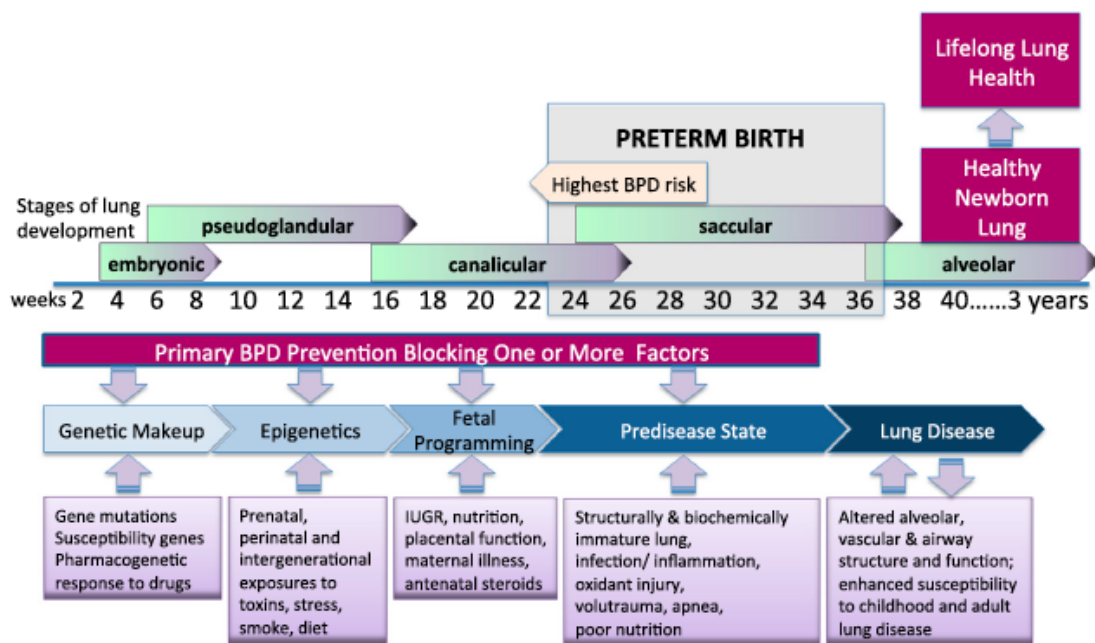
Lifelong Lung Health

PRETERM BIRTH

Highest BPD risk

Healthy Newborn Lung

Stages of lung development

pseudoglandular

saccular

embryonic

canalicular

alveolar

weeks 2 4 6 8 10 12 14 16 18 20 22 24 26 28 30 32 34 36 38 40……3 years

Primary BPD Prevention Blocking One or More Factors

Genetic Makeup

Epigenetics

Fetal Programming

Predisease State

Lung Disease

Gene mutations
Susceptibility genes
Pharmacogenetic response to drugs

Prenatal, perinatal and intergenerational exposures to toxins, stress, smoke, diet

IUGR, nutrition, placental function, maternal illness, antenatal steroids

Structurally & biochemically immature lung, infection/ inflammation, oxidant injury, volutrauma, apnea, poor nutrition

Altered alveolar, vascular & airway structure and function; enhanced susceptibility to childhood and adult lung disease